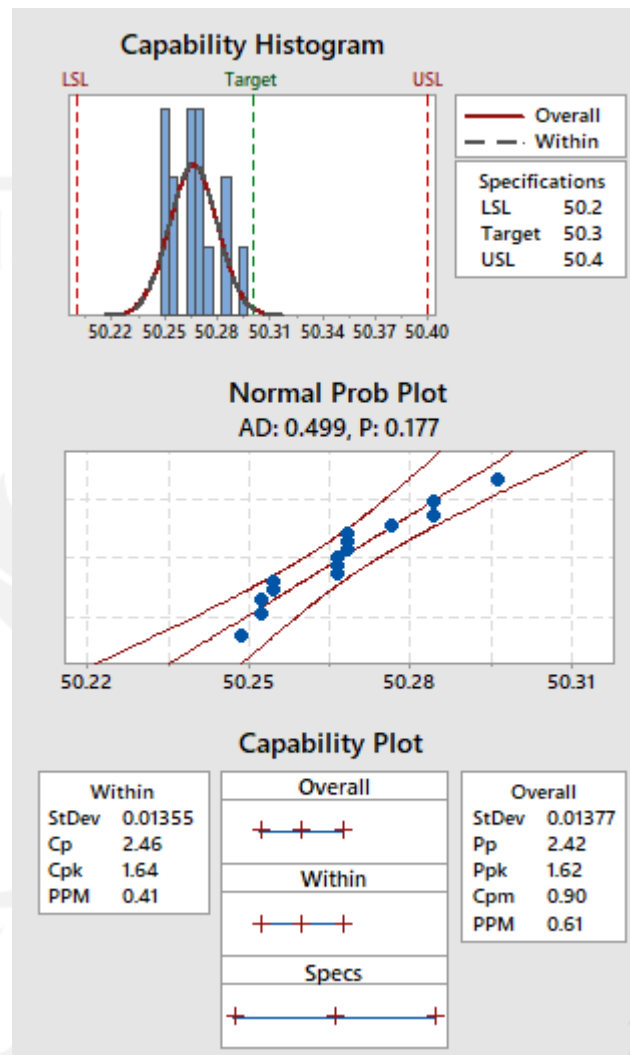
Capability Histogram

LSL Target USL

Overall
Within

| Specifications | |
|---|---|
| LSL | 50.2 |
| Target | 50.3 |
| USL | 50.4 |

50.22 50.25 50.28 50.31 50.34 50.37 50.40

Normal Prob Plot
AD: 0.499, P: 0.177

50.22 50.25 50.28 50.31

Capability Plot

| Within | |
|---|---|
| StDev | 0.01355 |
| Cp | 2.46 |
| Cpk | 1.64 |
| PPM | 0.41 |

Overall

Within

Specs

| Overall | |
|---|---|
| StDev | 0.01377 |
| Pp | 2.42 |
| Ppk | 1.62 |
| Cpm | 0.90 |
| PPM | 0.61 |